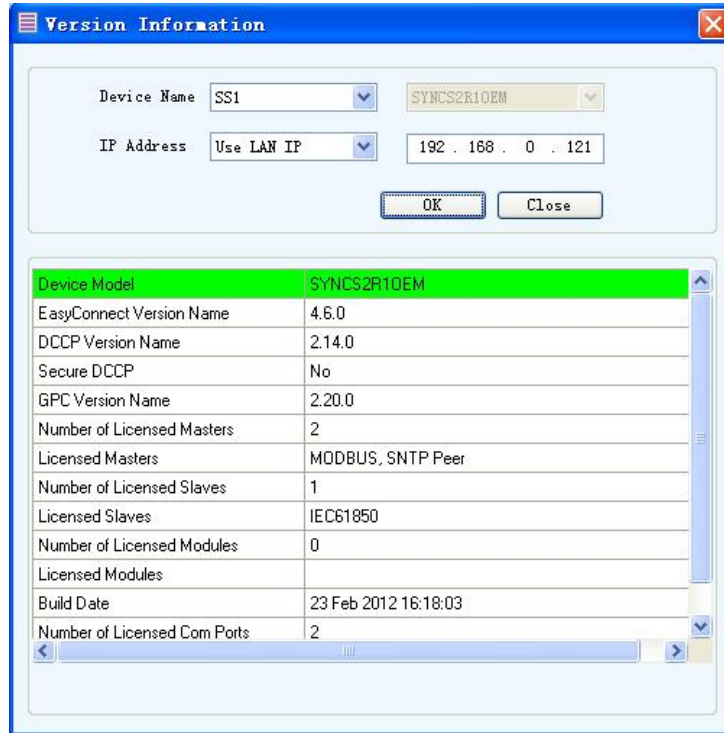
Version Information

Device Name SS1 SYNCS2R1OEM

IP Address Use LAN IP 192 . 168 . 0 . 121

OK Close

| Device Model | SYNCS2R1OEM |
|---|---|
| EasyConnect Version Name | 4.6.0 |
| DCCP Version Name | 2.14.0 |
| Secure DCCP | No |
| GPC Version Name | 2.20.0 |
| Number of Licensed Masters | 2 |
| Licensed Masters | MODBUS, SNTP Peer |
| Number of Licensed Slaves | 1 |
| Licensed Slaves | IEC61850 |
| Number of Licensed Modules | 0 |
| Licensed Modules | |
| Build Date | 23 Feb 2012 16:18:03 |
| Number of Licensed Com Ports | 2 |